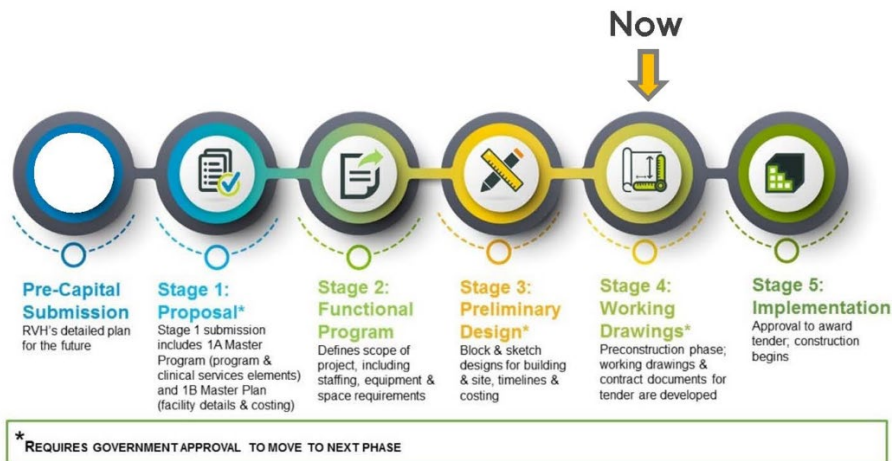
Now

Pre-Capital Submission
RVH's detailed plan for the future

Stage 1: Proposal*
Stage 1 submission includes 1A Master Program (program & clinical services elements) and 1B Master Plan (facility details & costing)

Stage 2: Functional Program
Defines scope of project, including staffing, equipment & space requirements

Stage 3: Preliminary Design*
Block & sketch designs for building & site, timelines & costing

Stage 4: Working Drawings*
Preconstruction phase; working drawings & contract documents for tender are developed

Stage 5: Implementation
Approval to award tender; construction begins

*REQUIRES GOVERNMENT APPROVAL TO MOVE TO NEXT PHASE